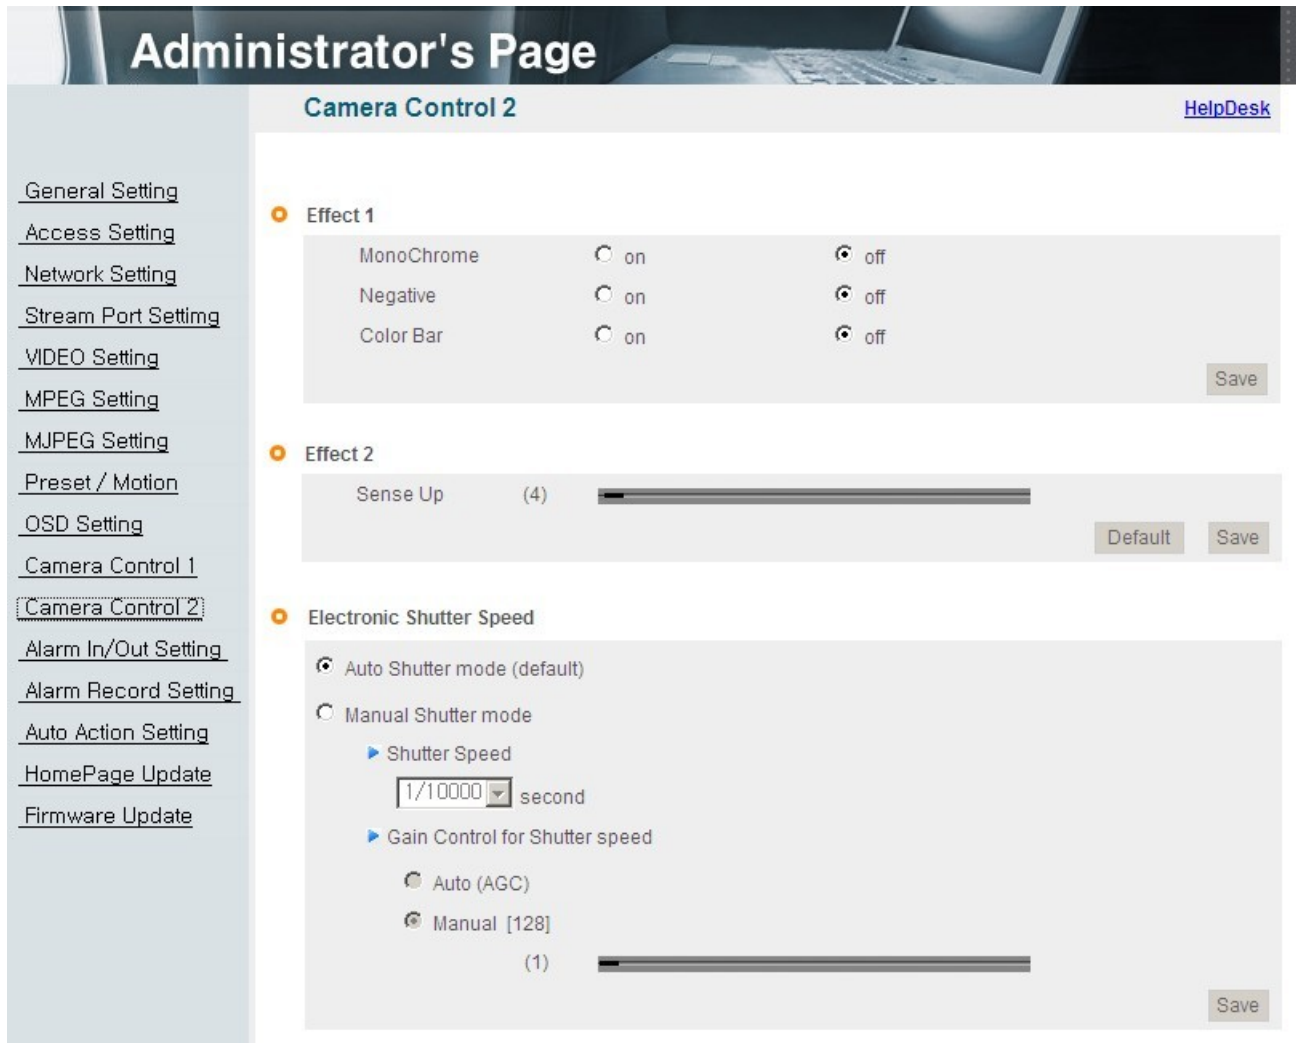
Administrator's Page

Camera Control 2

HelpDesk

General Setting
Access Setting
Network Setting
Stream Port Setting
VIDEO Setting
MPEG Setting
MJPEG Setting
Preset / Motion
OSD Setting
Camera Control 1
Camera Control 2
Alarm In/Out Setting
Alarm Record Setting
Auto Action Setting
HomePage Update
Firmware Update

Effect 1

| | | |
|---|---|---|
| MonoChrome | on | off |
| Negative | on | off |
| Color Bar | on | off |

Save

Effect 2

Sense Up (4)

Default Save

Electronic Shutter Speed

Auto Shutter mode (default)

Manual Shutter mode

Shutter Speed

1/10000 second

Gain Control for Shutter speed

Auto (AGC)

Manual [128]

(1)

Save